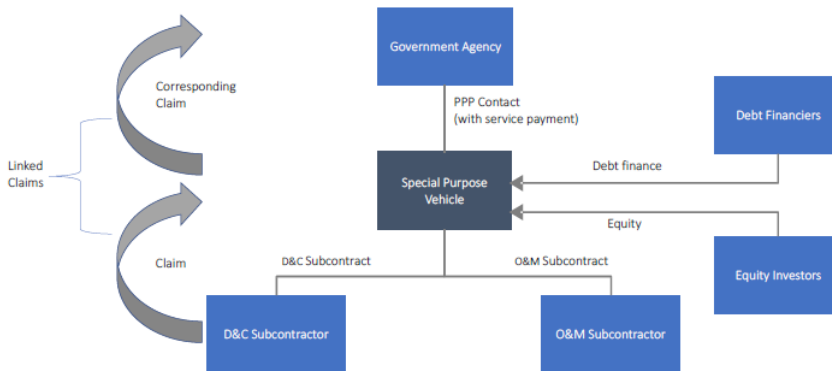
Government Agency

Corresponding Claim

PPP Contact (with service payment)

Debt Financiers

Linked Claims

Special Purpose Vehicle

Debt finance

Equity

Claim

D&C Subcontract

O&M Subcontract

Equity Investors

D&C Subcontractor

O&M Subcontractor